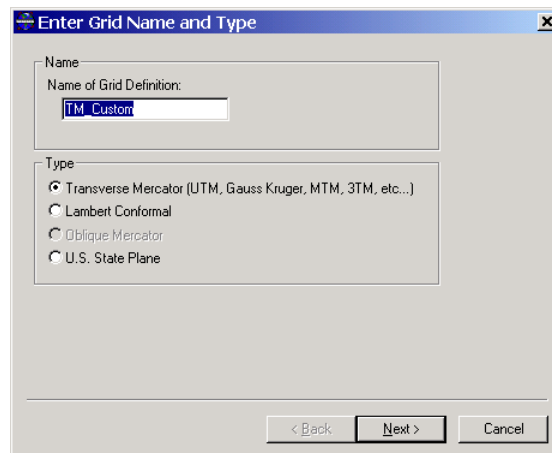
Enter Grid Name and Type

Name
Name of Grid Definition:
TM_Custom

Type
Transverse Mercator (UTM, Gauss Kruger, MTM, 3TM, etc...)
Lambert Conformal
Oblique Mercator
U.S. State Plane

< Back
Next >
Cancel